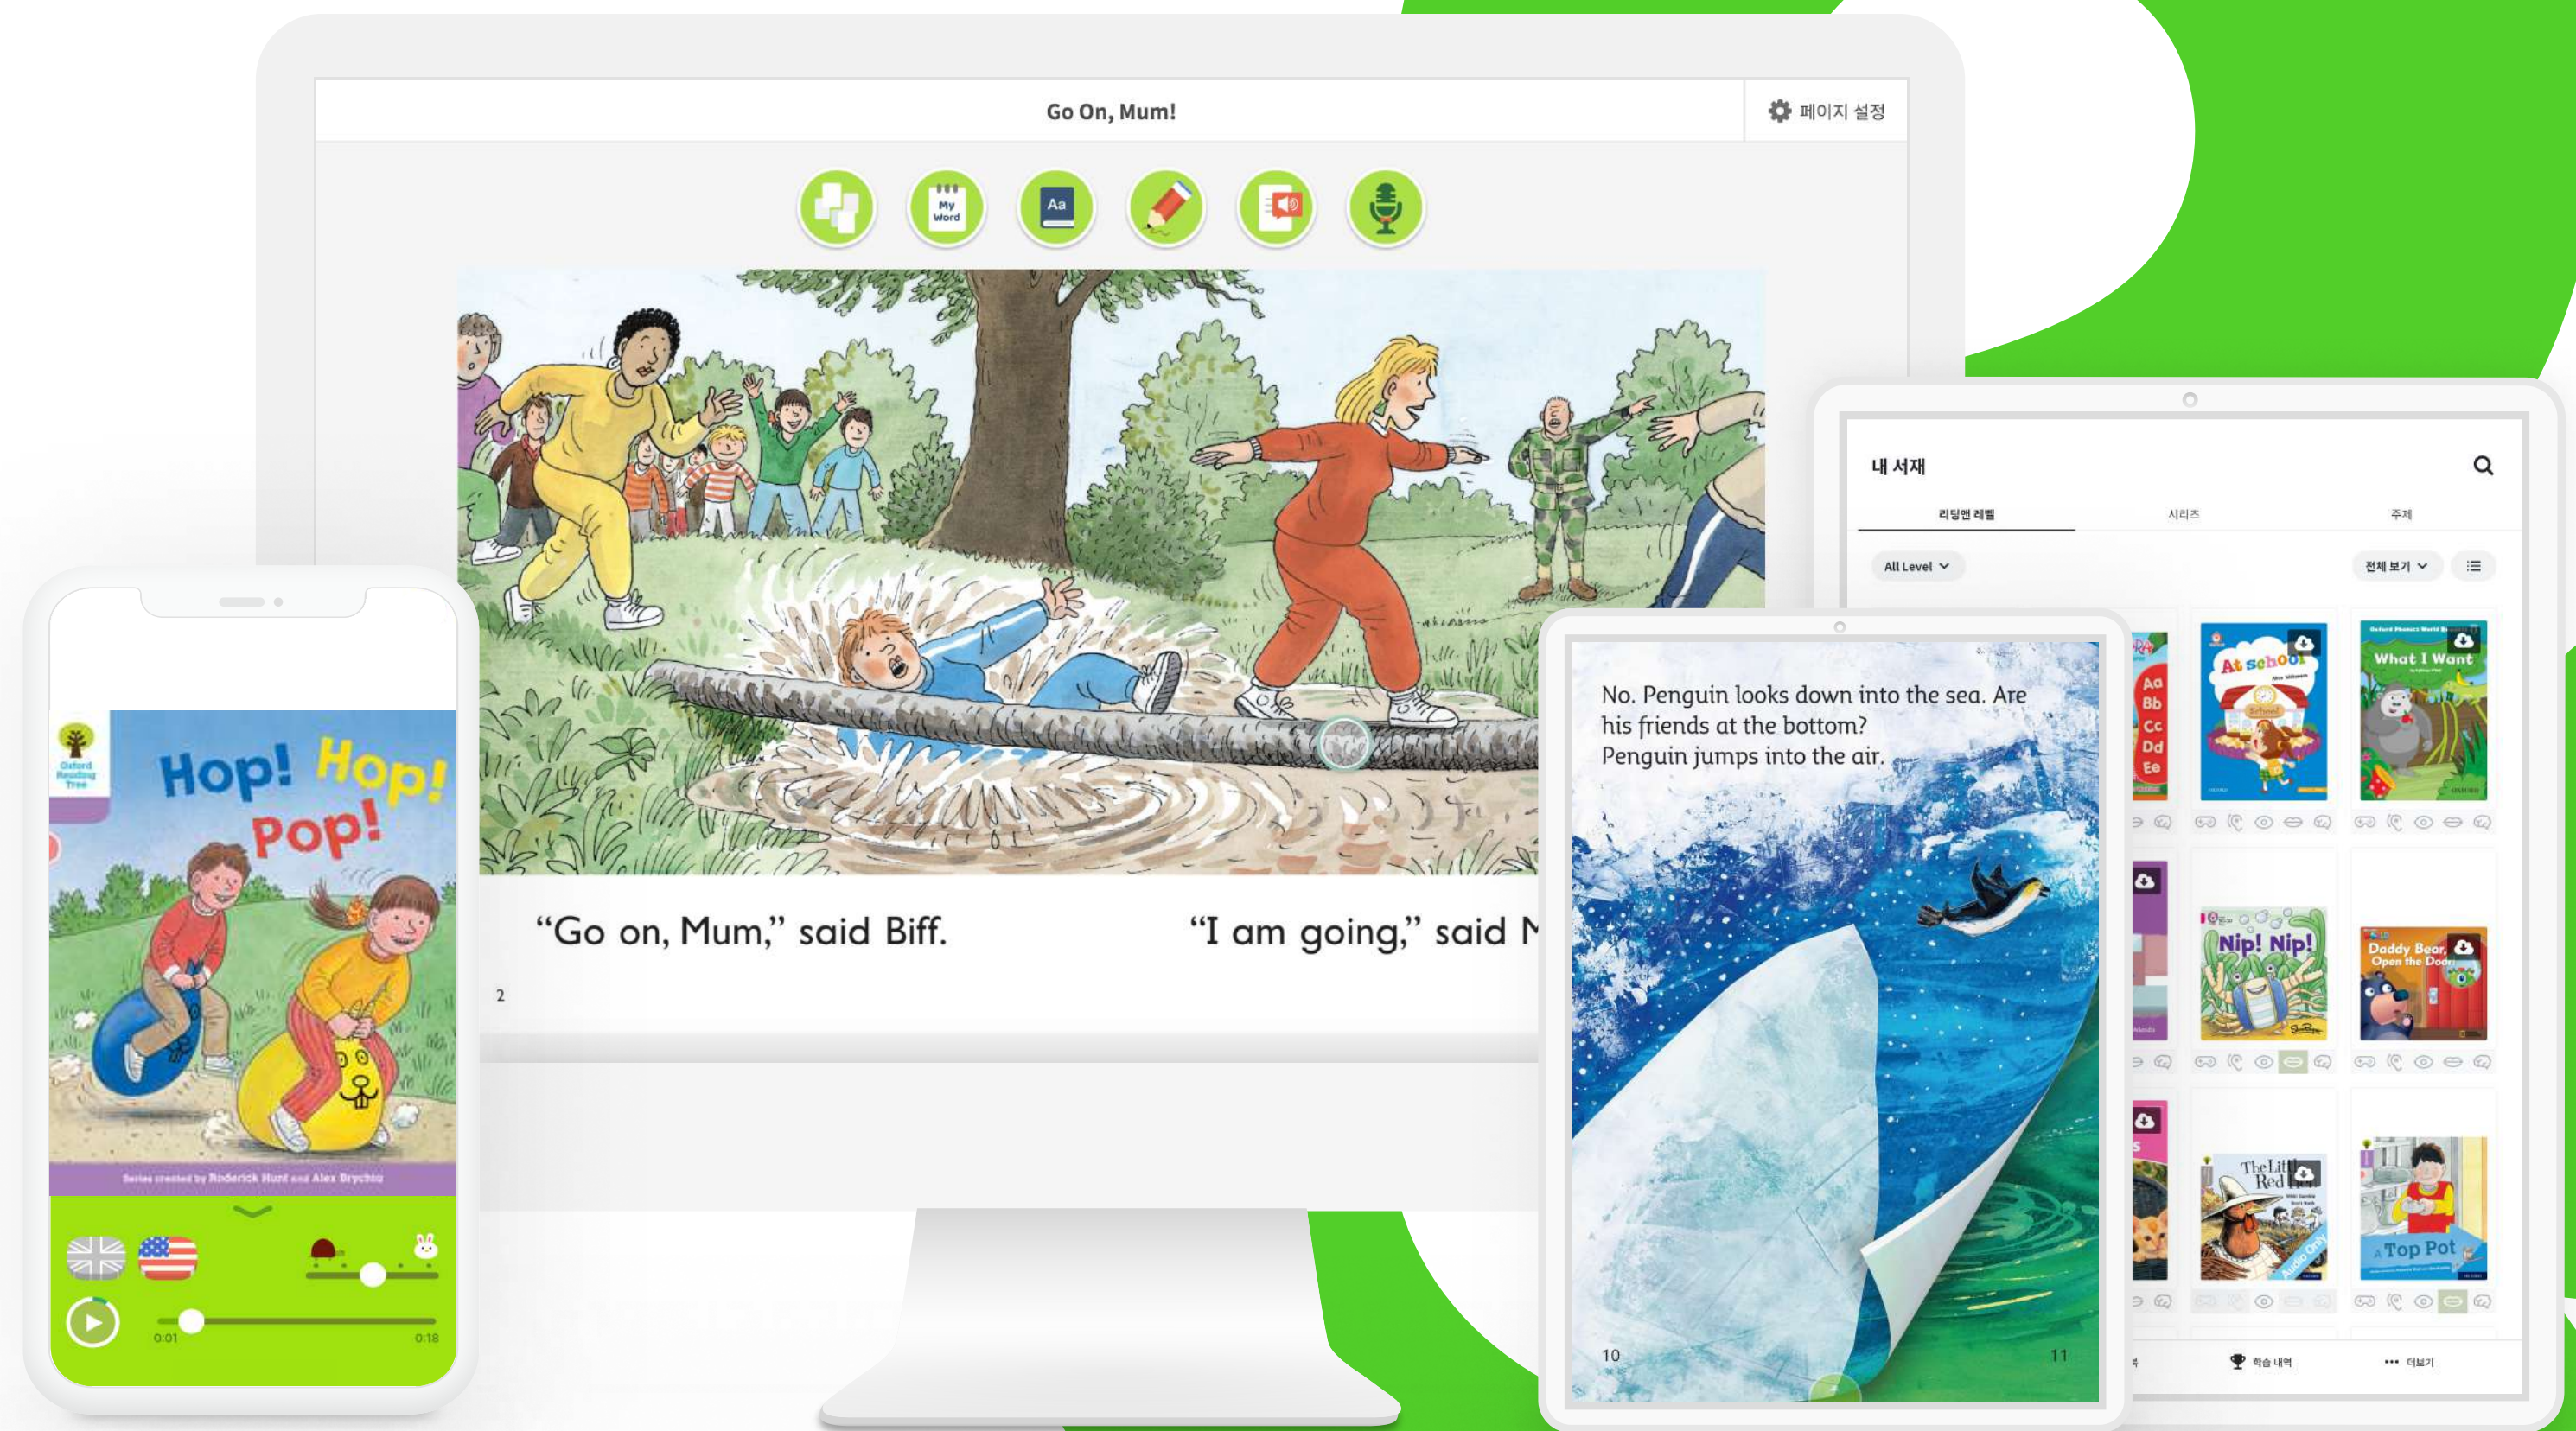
Go On, Mum!

페이지 설정

My Word

Aa

"Go on, Mum," said Biff.

"I am going," said M

2

Oxford Reading Tree

Hop! Hop! Pop!

Series created by Roderick Hunt and Alex Brychta

0:01

0:18

내 서재

리딩앤 레벨

시리즈

주제

All Level

전체 보기

No. Penguin looks down into the sea. Are his friends at the bottom? Penguin jumps into the air.

10

11

Aa Bb Cc Dd Ee

At school

What I Want

Nip! Nip!

Daddy Bear, Open the Door

The Little Red

Audio Only

Top Pot

학습 내역

더보기